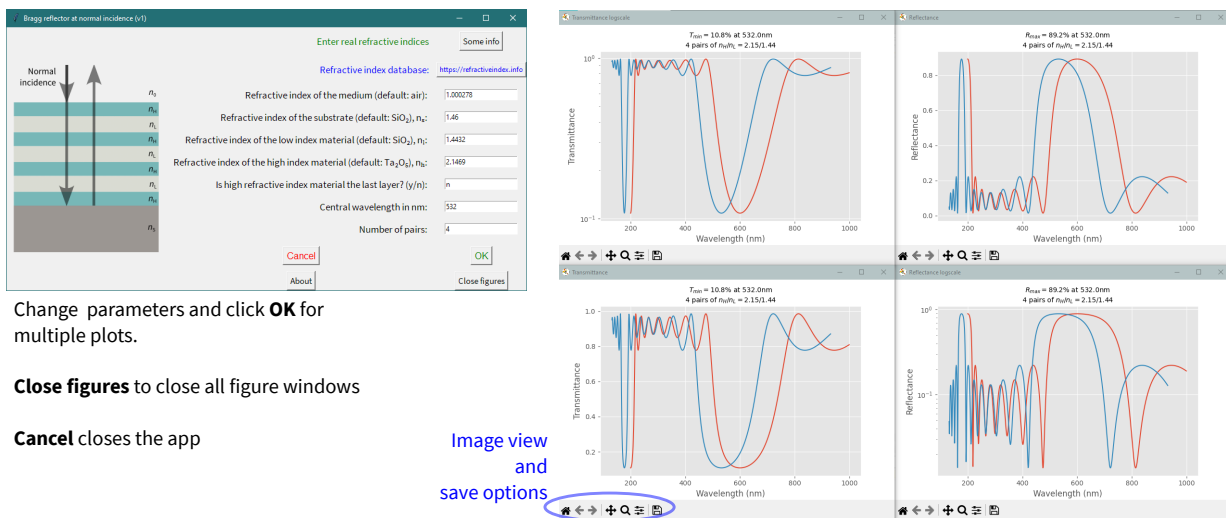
Bragg reflector at normal incidence (v1)

Enter real refractive indices

Some info

Normal incidence

Refractive index database:

https://refractiveindex.info

$n_0$
$n_H$
$n_L$
$n_H$
$n_L$
$n_H$
$n_L$
$n_H$
$n_s$

Refractive index of the medium (default: air): 1.000278

Refractive index of the substrate (default: $SiO_2$), $n_s$: 1.46

Refractive index of the low index material (default: $SiO_2$), $n_l$: 1.4432

Refractive index of the high index material (default: $Ta_2O_5$), $n_h$: 2.1469

Is high refractive index material the last layer? (y/n): n

Central wavelength in nm: 532

Number of pairs: 4

Cancel

OK

About

Close figures

Change parameters and click **OK** for multiple plots.

**Close figures** to close all figure windows

**Cancel** closes the app

Image view and save options

Transmittance logscale

$T_{min}$ = 10.8% at 532.0nm
4 pairs of $n_H/n_L$ = 2.15/1.44

$10^0$
$10^{-1}$
Transmittance
200 400 600 800 1000
Wavelength (nm)

Reflectance

$R_{max}$ = 89.2% at 532.0nm
4 pairs of $n_H/n_L$ = 2.15/1.44

0.8 0.6 0.4 0.2 0.0
Reflectance
200 400 600 800 1000
Wavelength (nm)

Transmittance

$T_{min}$ = 10.8% at 532.0nm
4 pairs of $n_H/n_L$ = 2.15/1.44

1.0 0.8 0.6 0.4 0.2
Transmittance
200 400 600 800 1000
Wavelength (nm)

Reflectance logscale

$R_{max}$ = 89.2% at 532.0nm
4 pairs of $n_H/n_L$ = 2.15/1.44

$10^0$
$10^{-1}$
Reflectance
200 400 600 800 1000
Wavelength (nm)